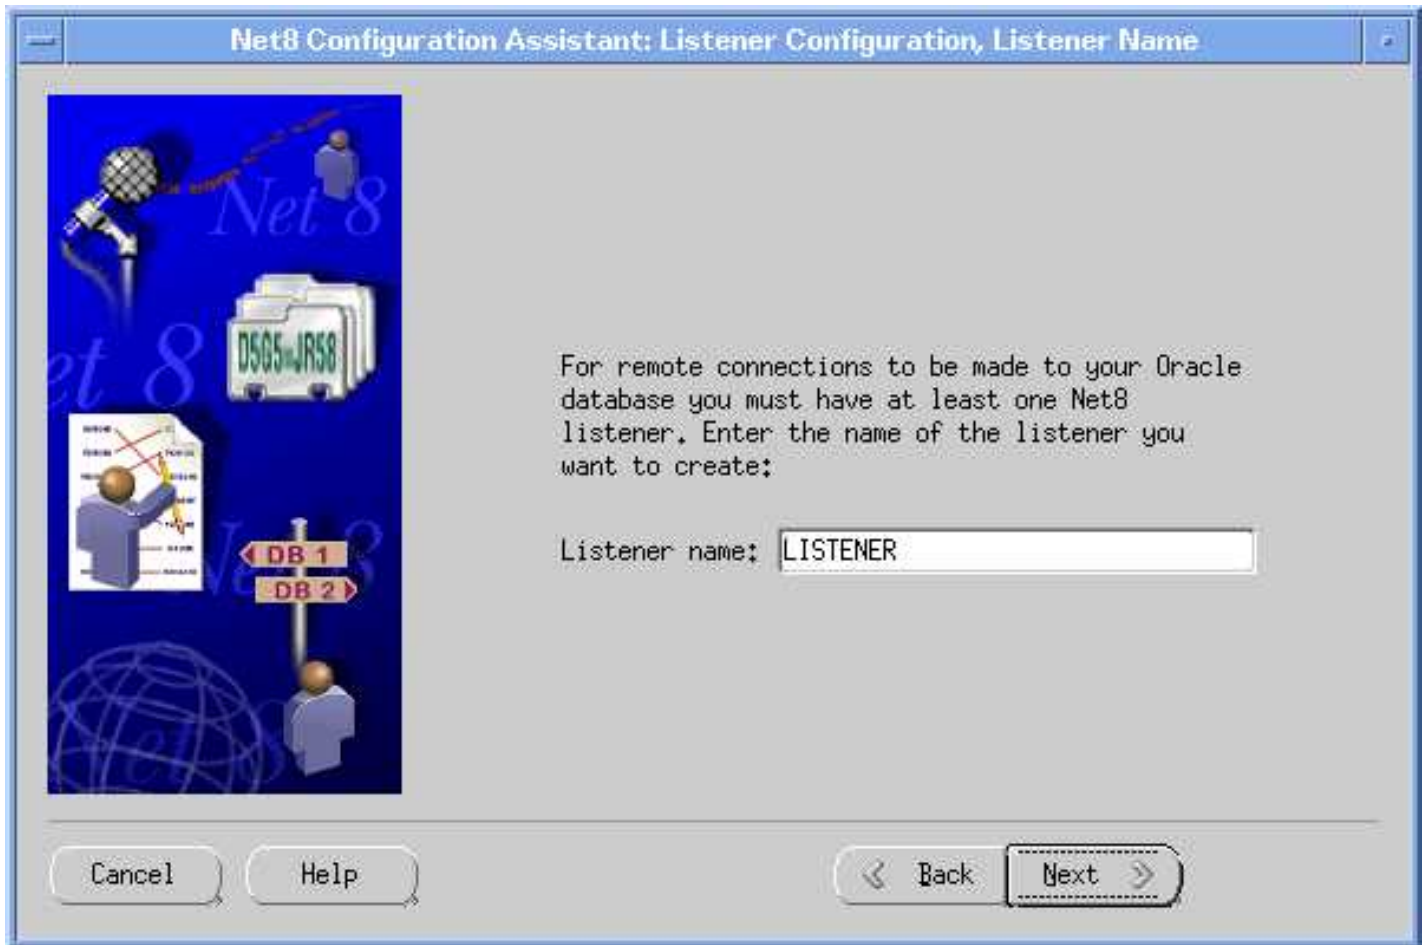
Net8 Configuration Assistant: Listener Configuration, Listener Name

Net 8

et 8

D5G5wJR58

DB 1

DB 2

For remote connections to be made to your Oracle database you must have at least one Net8 listener. Enter the name of the listener you want to create:

Listener name: LISTENER

Cancel

Help

Back

Next